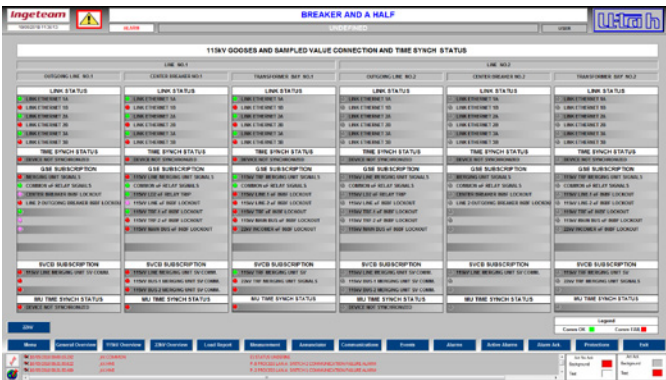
Ingeteam

BREAKER AND A HALF

UNDEFINED

USER

115kV GOOSES AND SAMPLED VALUE CONNECTION AND TIME SYNCH STATUS

LINE NO.1

LINE NO.2

OUTGOING LINE NO.1

CENTER BREAKER NO.1

TRANSFORMER BAY NO.1

OUTGOING LINE NO.2

CENTER BREAKER NO.2

TRANSFORMER BAY NO.2

LINK STATUS

LINK STATUS

LINK STATUS

LINK STATUS

LINK STATUS

LINK STATUS

TIME SYNCH STATUS

TIME SYNCH STATUS

TIME SYNCH STATUS

TIME SYNCH STATUS

TIME SYNCH STATUS

TIME SYNCH STATUS

DEVICE NOT SYNCHRONIZED

DEVICE NOT SYNCHRONIZED

DEVICE NOT SYNCHRONIZED

DEVICE NOT SYNCHRONIZED

DEVICE NOT SYNCHRONIZED

DEVICE NOT SYNCHRONIZED

GSE SUBSCRIPTION

GSE SUBSCRIPTION

GSE SUBSCRIPTION

GSE SUBSCRIPTION

GSE SUBSCRIPTION

GSE SUBSCRIPTION

SVCB SUBSCRIPTION

SVCB SUBSCRIPTION

SVCB SUBSCRIPTION

SVCB SUBSCRIPTION

SVCB SUBSCRIPTION

SVCB SUBSCRIPTION

MU TIME SYNCH STATUS

MU TIME SYNCH STATUS

MU TIME SYNCH STATUS

MU TIME SYNCH STATUS

MU TIME SYNCH STATUS

MU TIME SYNCH STATUS

DEVICE NOT SYNCHRONIZED

22kV

Legend

Comm OK

Comm ERR

Menu

General Overview

115kV Overview

22kV Overview

Load Report

Measurement

Annunciator

Communications

Events

Alarms

Active Alarms

Alarm Ack.

Protections

Exit